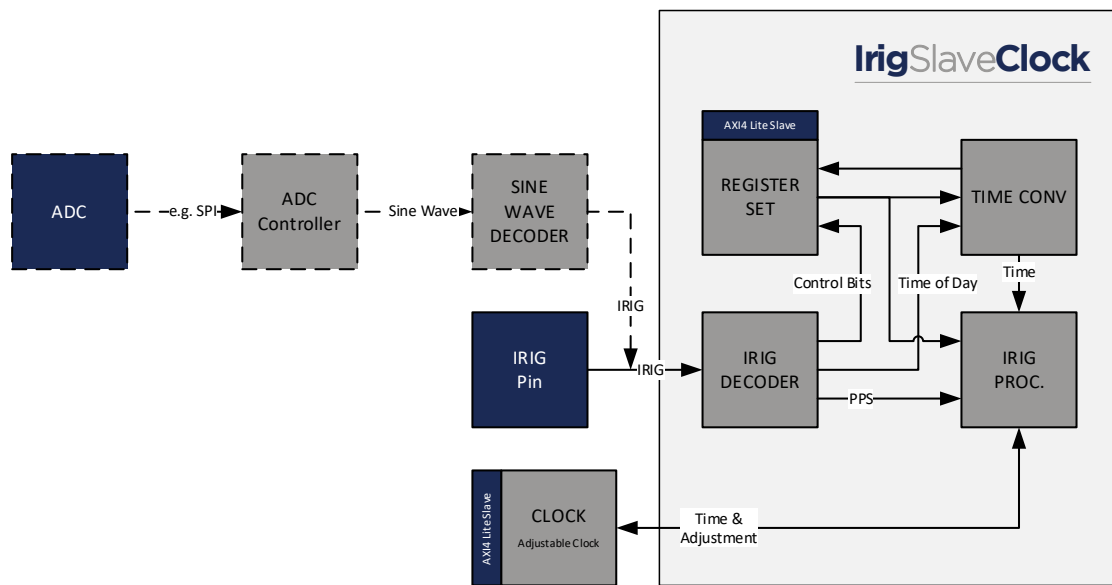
IrigSlaveClock

AXI4 Lite Slave

REGISTER SET

TIME CONV

ADC

e.g. SPI

ADC Controller

Sine Wave

SINE WAVE DECODER

Control Bits

Time of Day

Time

IRIG

IRIG Pin

IRIG

IRIG DECODER

IRIG PROC.

PPS

AXI4 Lite Slave

CLOCK

Adjustable Clock

Time & Adjustment